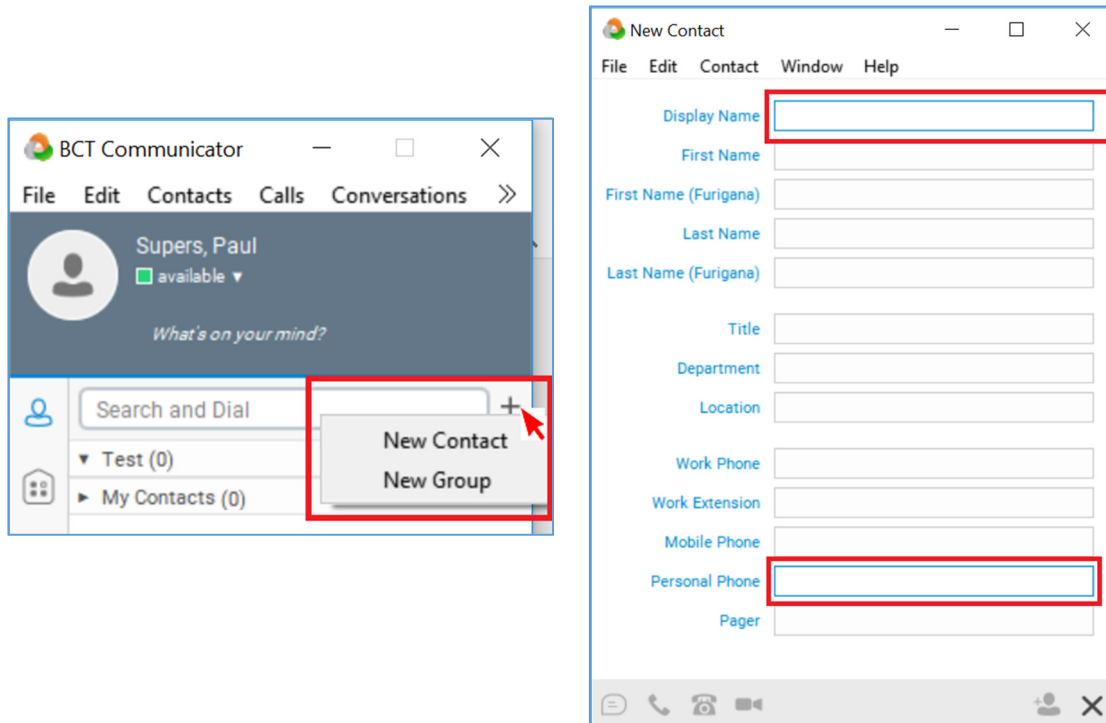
BCT Communicator

File Edit Contacts Calls Conversations »

Supers, Paul
available ▾

What's on your mind?

Search and Dial
+
New Contact
New Group

▾ Test (0)
▸ My Contacts (0)

New Contact

File Edit Contact Window Help

Display Name
First Name
First Name (Furigana)
Last Name
Last Name (Furigana)

Title
Department
Location

Work Phone
Work Extension
Mobile Phone
Personal Phone
Pager